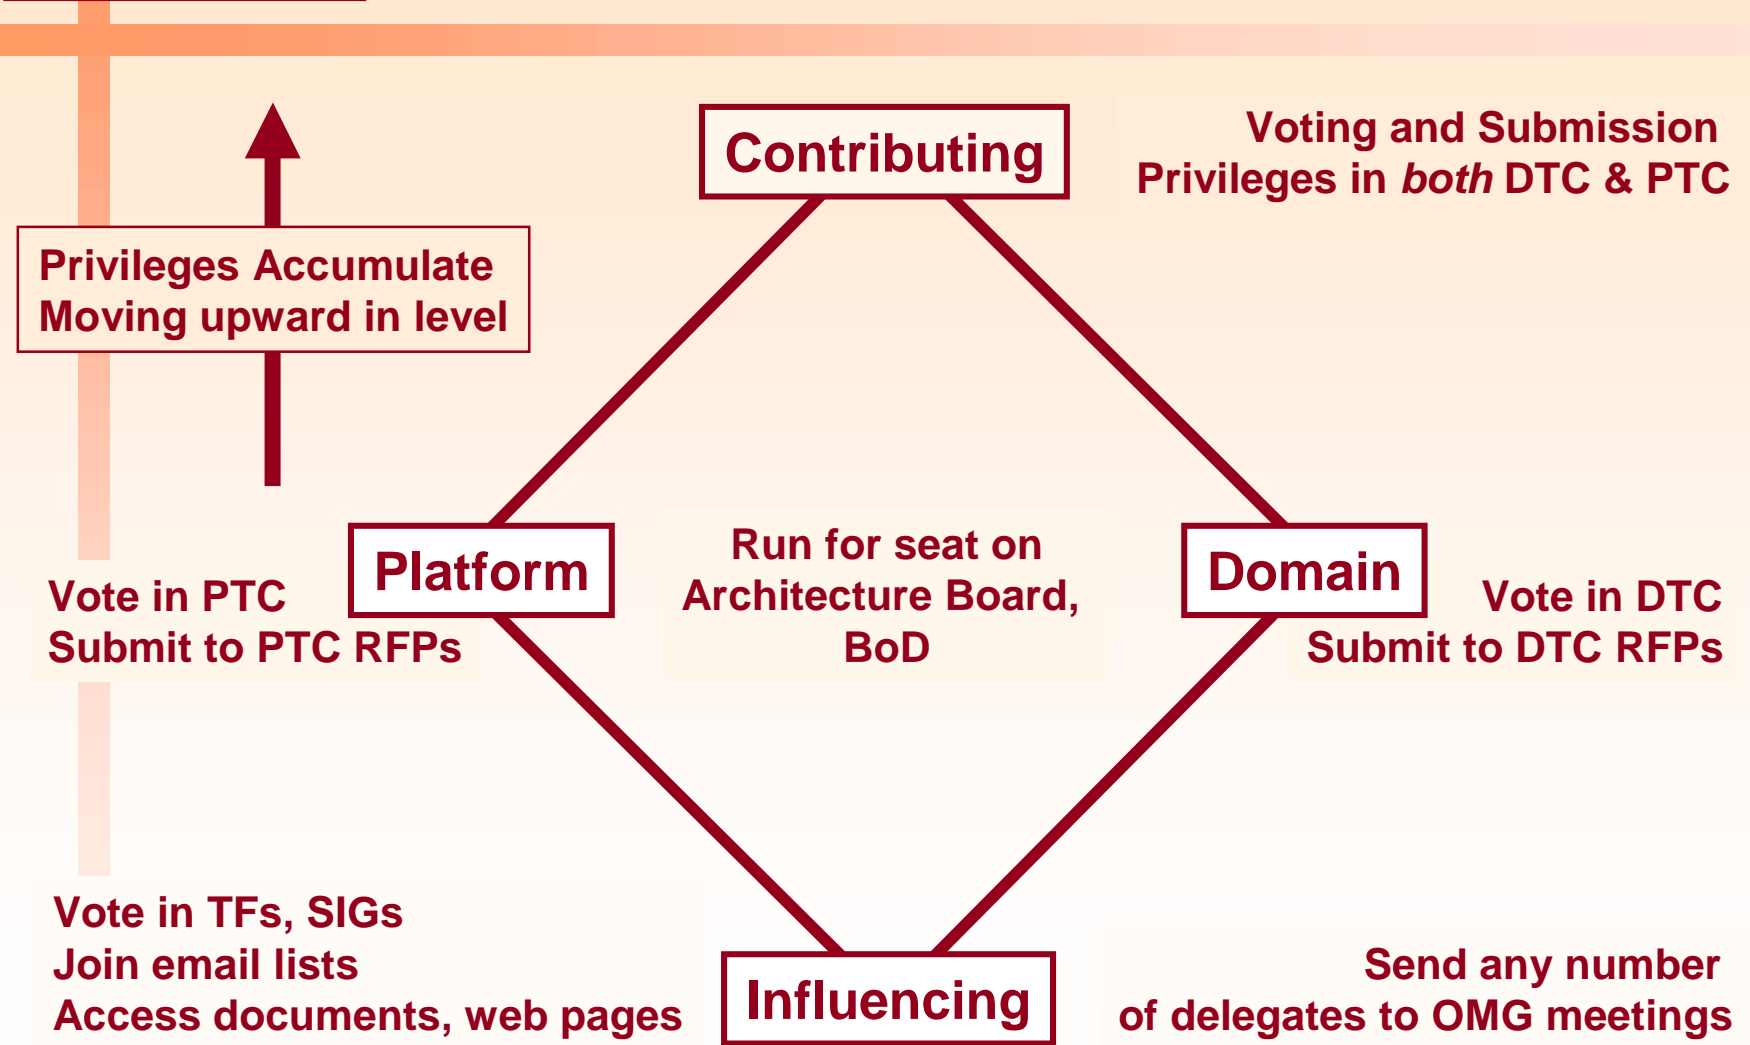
Contributing

Voting and Submission Privileges in *both* DTC & PTC

Privileges Accumulate
Moving upward in level

Platform

Vote in PTC
Submit to PTC RFPs

Run for seat on Architecture Board, BoD

Domain

Vote in DTC
Submit to DTC RFPs

Vote in TFs, SIGs
Join email lists
Access documents, web pages

Influencing

Send any number of delegates to OMG meetings